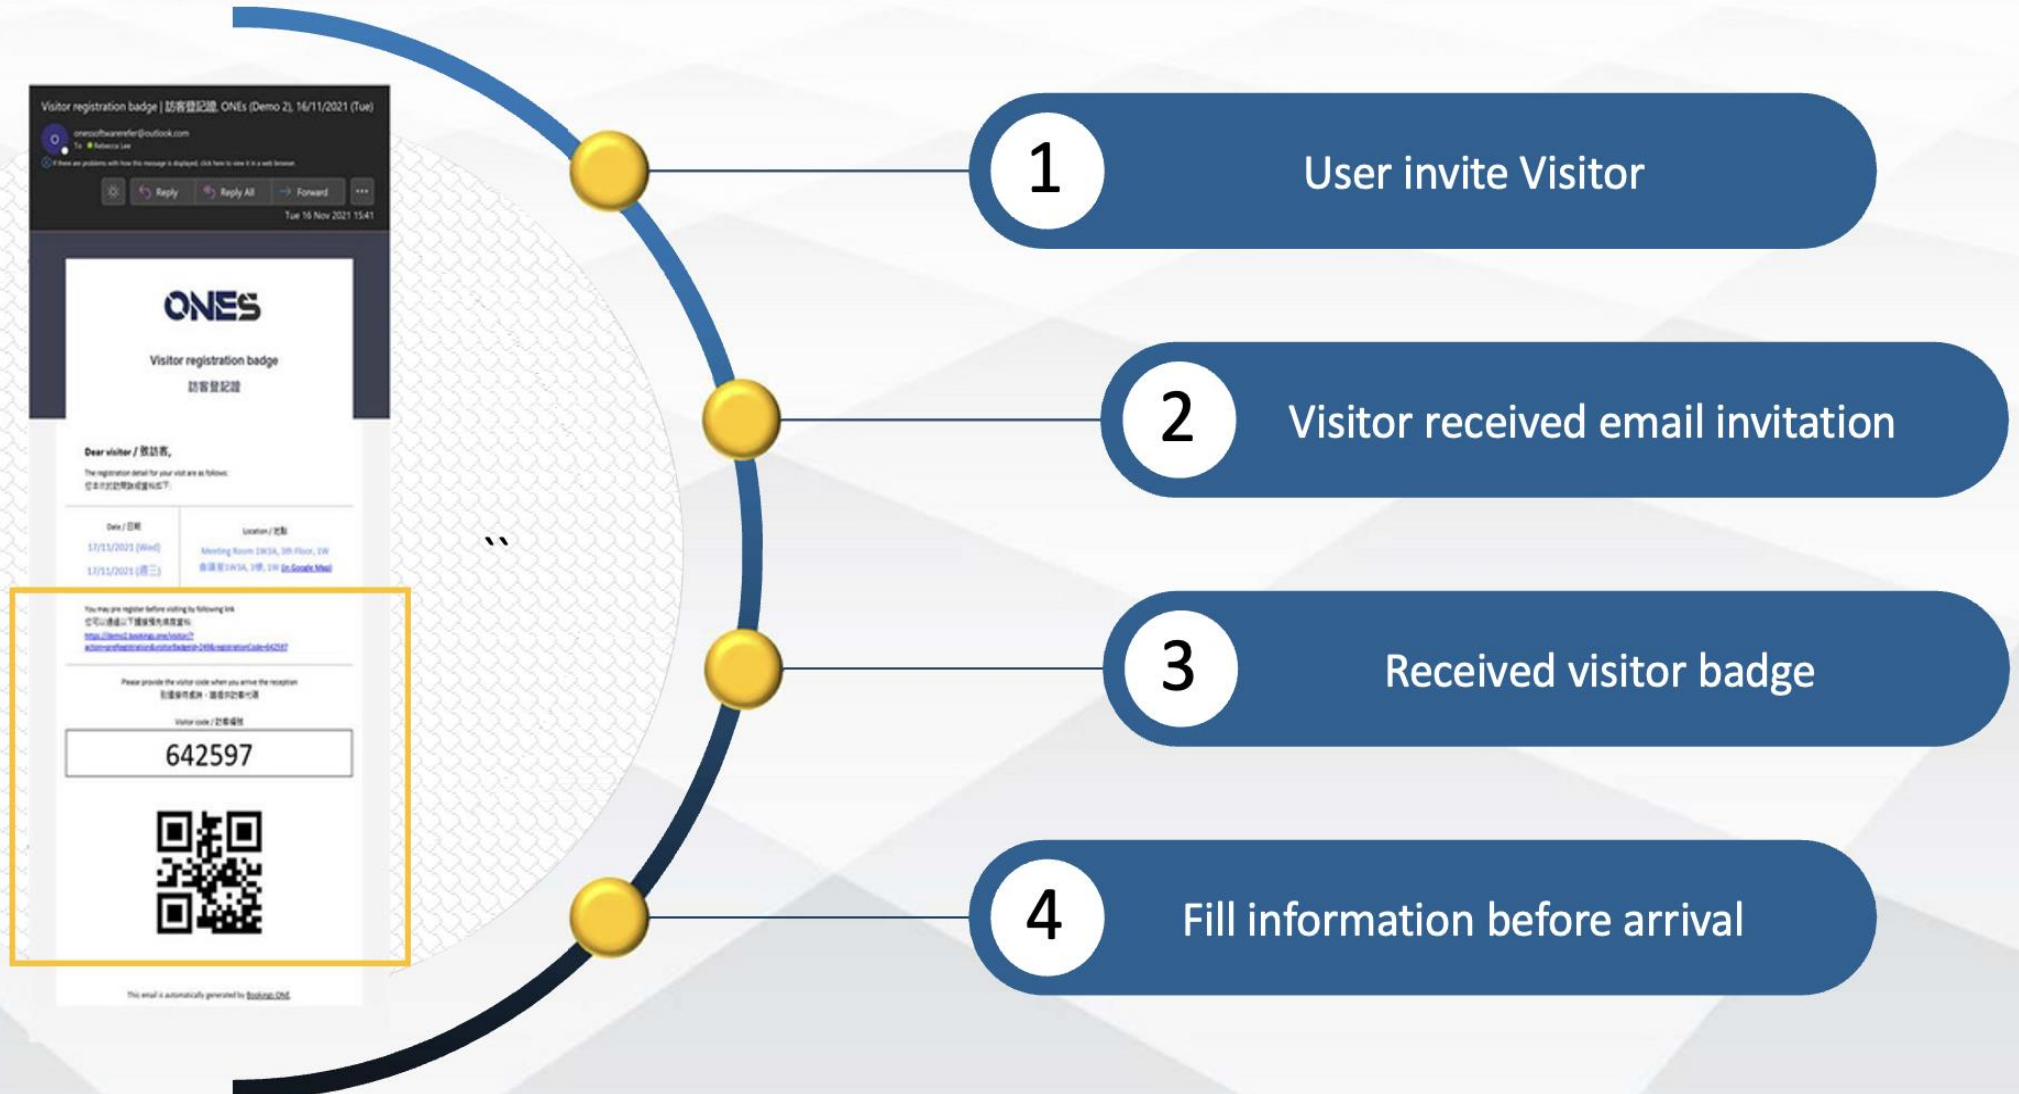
Visitor registration badge | 訪客登記證, ONEs (Demo 2), 16/11/2021 (Tue)

onesoftwarereferr@outlook.com
To: Rebecca Lee

If there are problems with how this message is displayed, click here to view it in a web browser.

Reply Reply All Forward

Tue 16 Nov 2021 15:41

ONES

Visitor registration badge
訪客登記證

Dear visitor / 致訪客,

The registration detail for your visit are as follows:
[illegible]

| Date / 日期 | Location / 地點 |
|---|---|
| 17/11/2021 (Wed) 17/11/2021 (週三) | Meeting Room 1W3A, 3th Floor, 1W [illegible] (in Google Map) |

You may pre-register before visiting by following link
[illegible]
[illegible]

Please provide the visitor code when you arrive the reception
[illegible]

Visitor code / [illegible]

642597

This email is automatically generated by Bookings ONE

1 User invite Visitor

2 Visitor received email invitation

3 Received visitor badge

4 Fill information before arrival